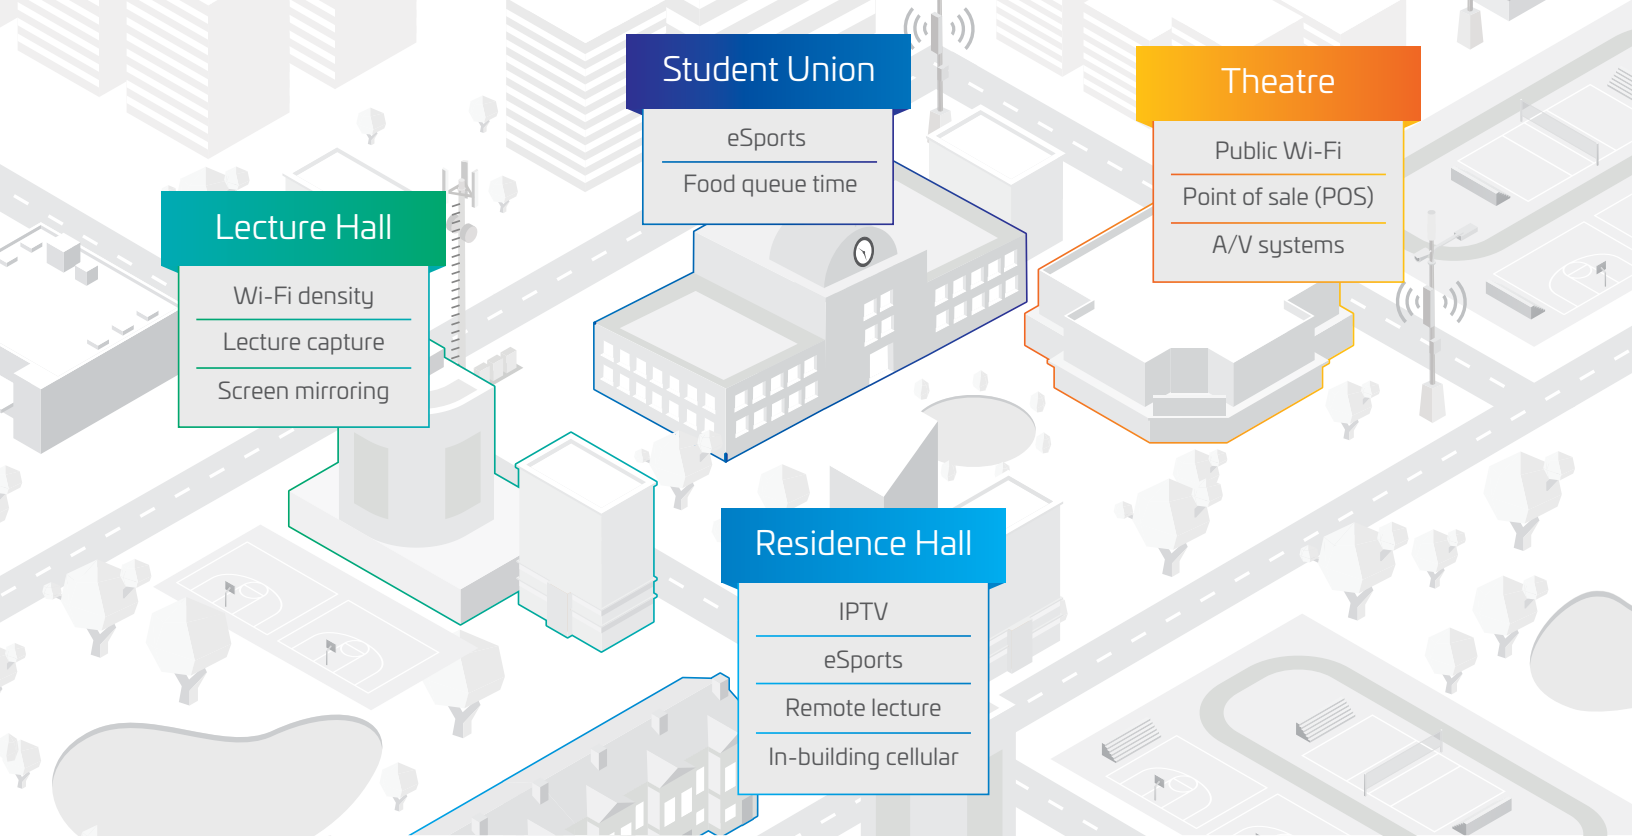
Student Union

eSports

Food queue time

Theatre

Public Wi-Fi

Point of sale (POS)

A/V systems

Lecture Hall

Wi-Fi density

Lecture capture

Screen mirroring

Residence Hall

IPTV

eSports

Remote lecture

In-building cellular